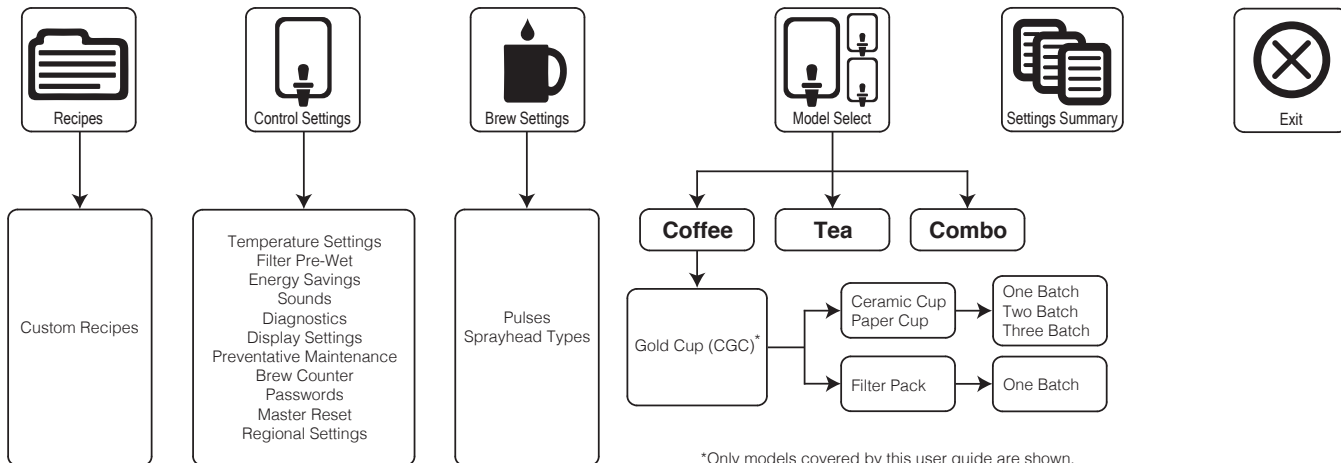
Recipes

Control Settings

Brew Settings

Model Select

Settings Summary

Exit

Custom Recipes

Temperature Settings
Filter Pre-Wet
Energy Savings
Sounds
Diagnostics
Display Settings
Preventative Maintenance
Brew Counter
Passwords
Master Reset
Regional Settings

Pulses
Sprayhead Types

Coffee

Tea

Combo

Gold Cup (CGC)*

Ceramic Cup
Paper Cup

One Batch
Two Batch
Three Batch

Filter Pack

One Batch

*Only models covered by this user guide are shown.